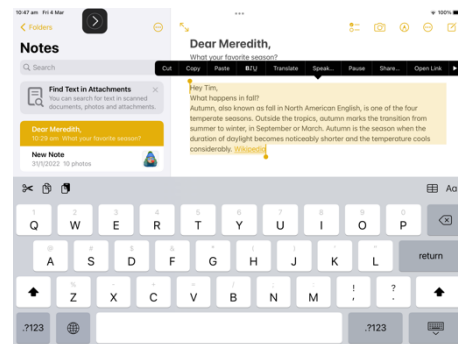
10:47 am Fri 4 Mar

100%

< Folders

Notes

Search

Find Text in Attachments
You can search for text in scanned documents, photos and attachments.

Dear Meredith,
10:29 am What your favorite season?

New Note
31/1/2022 10 photos

Dear Meredith,
What your favorite season?

Cut Copy Paste BIU Translate Speak... Pause Share... Open Link

Hey Tim,
What happens in fall?
Autumn, also known as fall in North American English, is one of the four temperate seasons. Outside the tropics, autumn marks the transition from summer to winter, in September or March. Autumn is the season when the duration of daylight becomes noticeably shorter and the temperature cools considerably. Wikipedia

Aa

Q W E R T Y U I O P
A S D F G H J K L return
Z X C V B N M ! ?
.?123 .?123